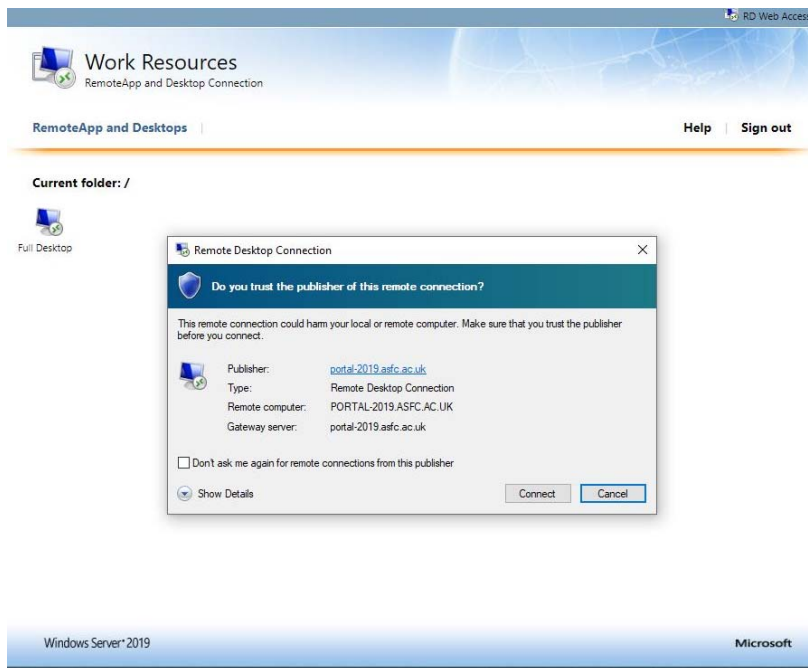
RD Web Access

Work Resources
RemoteApp and Desktop Connection

RemoteApp and Desktops

Help | Sign out

Current folder: /

Full Desktop

Remote Desktop Connection

Do you trust the publisher of this remote connection?

This remote connection could harm your local or remote computer. Make sure that you trust the publisher before you connect.

| | |
|---|---|
| Publisher: | portal-2019.asfc.ac.uk |
| Type: | Remote Desktop Connection |
| Remote computer: | PORTAL-2019.ASFC.AC.UK |
| Gateway server: | portal-2019.asfc.ac.uk |

Don't ask me again for remote connections from this publisher

Show Details

Connect

Cancel

Windows Server 2019

Microsoft